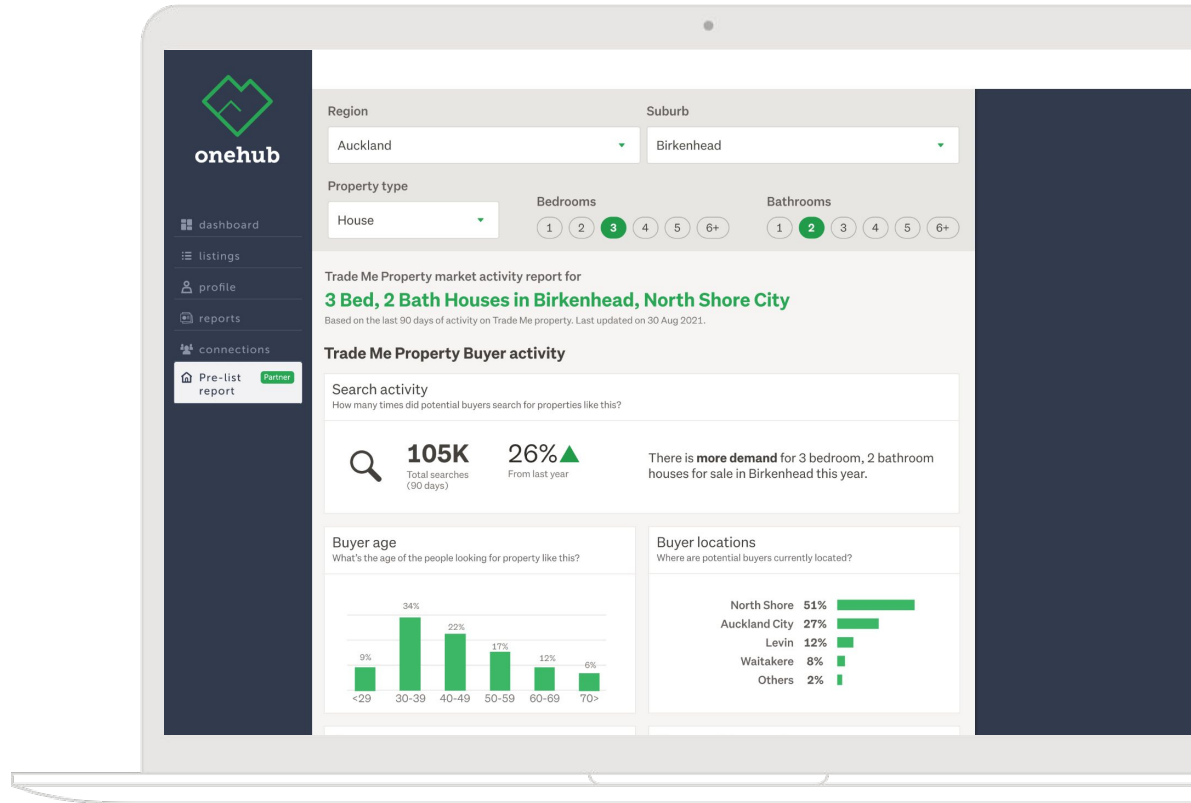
onehub

dashboard
listings
profile
reports
connections
Pre-list report Partner

Region
Auckland
Suburb
Birkenhead
Property type
House
Bedrooms
1 2 3 4 5 6+
Bathrooms
1 2 3 4 5 6+

Trade Me Property market activity report for
3 Bed, 2 Bath Houses in Birkenhead, North Shore City
Based on the last 90 days of activity on Trade Me property. Last updated on 30 Aug 2021.

Trade Me Property Buyer activity

Search activity
How many times did potential buyers search for properties like this?

105K
Total searches (90 days)
26%
From last year
There is more demand for 3 bedroom, 2 bathroom houses for sale in Birkenhead this year.

Buyer age
What's the age of the people looking for property like this?

9% 34% 22% 17% 12% 6%
<29 30-39 40-49 50-59 60-69 70>

Buyer locations
Where are potential buyers currently located?

North Shore 51%
Auckland City 27%
Levin 12%
Waitakere 8%
Others 2%